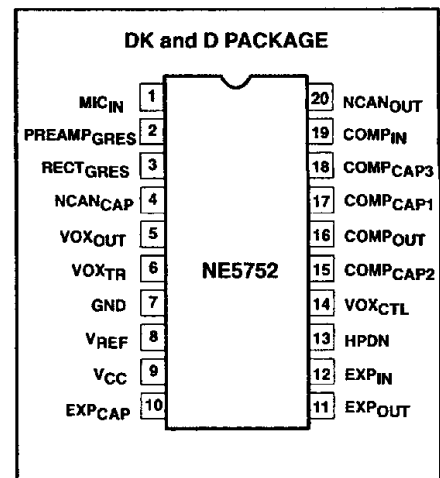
DK and D PACKAGE

$MIC_{IN}$ 1
$PREAMP_{GRES}$ 2
$RECT_{GRES}$ 3
$NCAN_{CAP}$ 4
$VOX_{OUT}$ 5
$VOX_{TR}$ 6
GND 7
$V_{REF}$ 8
$V_{CC}$ 9
$EXP_{CAP}$ 10

NE5752

20 $NCAN_{OUT}$
19 $COMP_{IN}$
18 $COMP_{CAP3}$
17 $COMP_{CAP1}$
16 $COMP_{OUT}$
15 $COMP_{CAP2}$
14 $VOX_{CTL}$
13 HPDN
12 $EXP_{IN}$
11 $EXP_{OUT}$